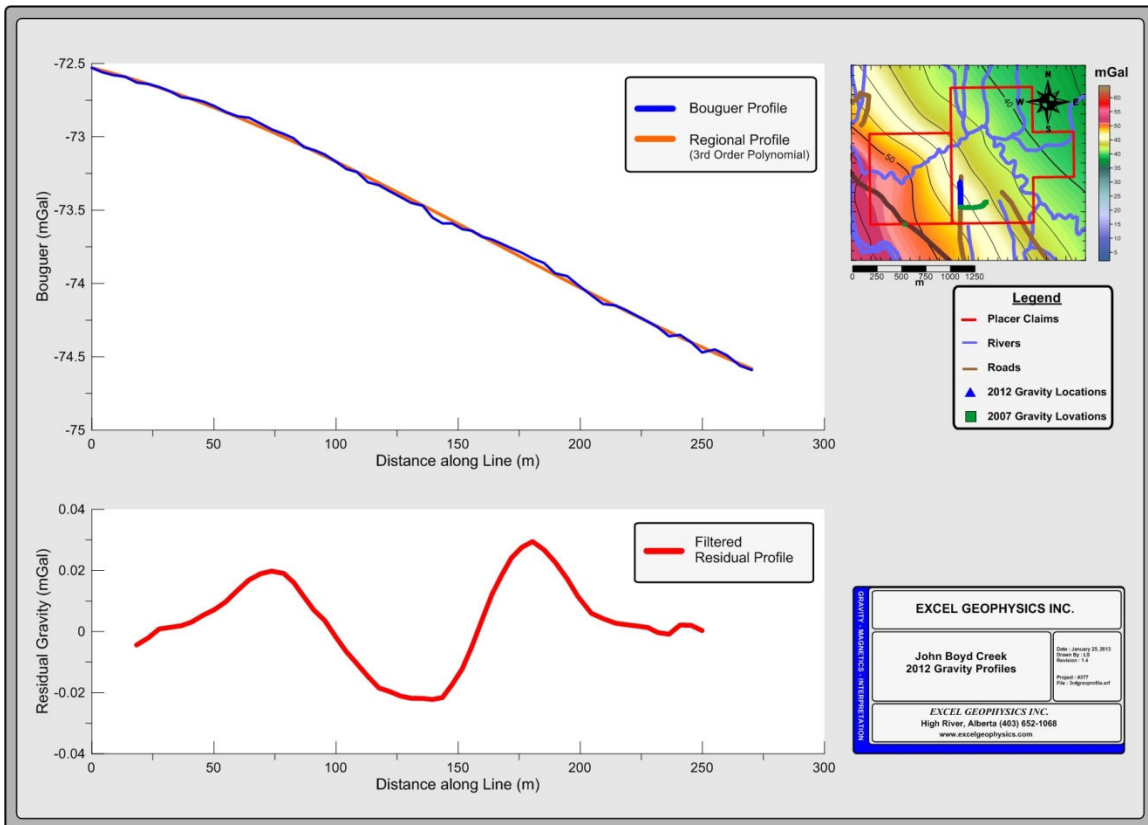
-72.5
-73
-73.5
-74
-74.5
-75
Bouguer (mGal)
0 50 100 150 200 250 300
Distance along Line (m)

Bouguer Profile
Regional Profile
(3rd Order Polynomial)

mGal
60 55 50 45 40 35 30 25 20 15 10 5
N
W E
S
50
50
0 250 500 750 1000 1250
m

Legend
Placer Claims
Rivers
Roads
2012 Gravity Locations
2007 Gravity Lovations

0.04
0.02
0
-0.02
-0.04
Residual Gravity (mGal)
0 50 100 150 200 250 300
Distance along Line (m)

Filtered Residual Profile

GRAVITY · MAGNETICS · INTERPRETATION

EXCEL GEOPHYSICS INC.

John Boyd Creek
2012 Gravity Profiles

Date : January 25, 2013
Drawn By : LS
Revision : 1.4

Project : #377
File : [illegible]

EXCEL GEOPHYSICS INC.
High River, Alberta (403) 652-1068
www.excelgeophysics.com